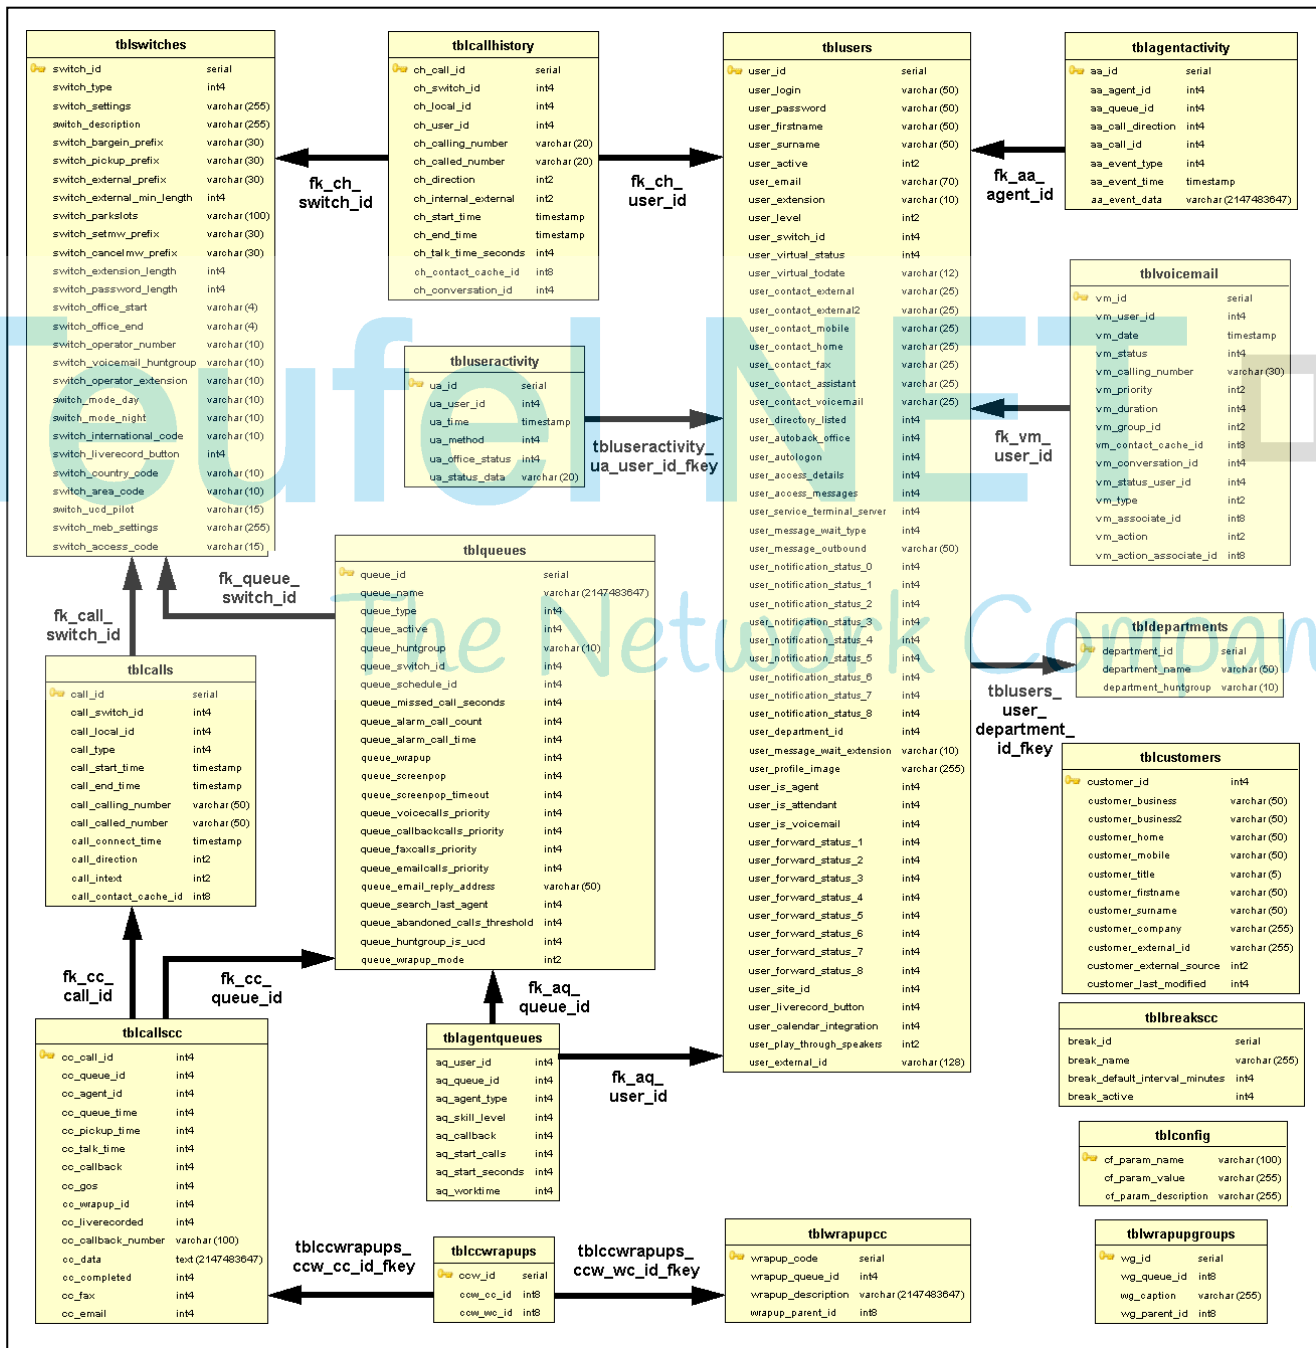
tblswitches

| | |
|---|---|
| switch_id | serial |
| switch_type | int4 |
| switch_settings | varchar (255) |
| switch_description | varchar (255) |
| switch_bargein_prefix | varchar (30) |
| switch_pickup_prefix | varchar (30) |
| switch_external_prefix | varchar (30) |
| switch_external_min_length | int4 |
| switch_parkslots | varchar (100) |
| switch_setmw_prefix | varchar (30) |
| switch_cancelmw_prefix | varchar (30) |
| switch_extension_length | int4 |
| switch_password_length | int4 |
| switch_office_start | varchar (4) |
| switch_office_end | varchar (4) |
| switch_operator_number | varchar (10) |
| switch_voicemail_huntgroup | varchar (10) |
| switch_operator_extension | varchar (10) |
| switch_mode_day | varchar (10) |
| switch_mode_night | varchar (10) |
| switch_international_code | varchar (10) |
| switch_liverecord_button | int4 |
| switch_country_code | varchar (10) |
| switch_area_code | varchar (10) |
| switch_ucd_pilot | varchar (15) |
| switch_meb_settings | varchar (255) |
| switch_access_code | varchar (15) |

tblcallhistory

| | |
|---|---|
| ch_call_id | serial |
| ch_switch_id | int4 |
| ch_local_id | int4 |
| ch_user_id | int4 |
| ch_calling_number | varchar (20) |
| ch_called_number | varchar (20) |
| ch_direction | int2 |
| ch_internal_external | int2 |
| ch_start_time | timestamp |
| ch_end_time | timestamp |
| ch_talk_time_seconds | int4 |
| ch_contact_cache_id | int8 |
| ch_conversation_id | int4 |

fk_ch_ switch_id

fk_ch_ user_id

tblusers

| | |
|---|---|
| user_id | serial |
| user_login | varchar (50) |
| user_password | varchar (50) |
| user_firstname | varchar (50) |
| user_surname | varchar (50) |
| user_active | int2 |
| user_email | varchar (70) |
| user_extension | varchar (10) |
| user_level | int2 |
| user_switch_id | int4 |
| user_virtual_status | int4 |
| user_virtual_todate | varchar (12) |
| user_contact_external | varchar (25) |
| user_contact_external2 | varchar (25) |
| user_contact_mobile | varchar (25) |
| user_contact_home | varchar (25) |
| user_contact_fax | varchar (25) |
| user_contact_assistant | varchar (25) |
| user_contact_voicemail | varchar (25) |
| user_directory_listed | int4 |
| user_autoback_office | int4 |
| user_autologon | int4 |
| user_access_details | int4 |
| user_access_messages | int4 |
| user_service_terminal_server | int4 |
| user_message_wait_type | int4 |
| user_message_outbound | varchar (50) |
| user_notification_status_0 | int4 |
| user_notification_status_1 | int4 |
| user_notification_status_2 | int4 |
| user_notification_status_3 | int4 |
| user_notification_status_4 | int4 |
| user_notification_status_5 | int4 |
| user_notification_status_6 | int4 |
| user_notification_status_7 | int4 |
| user_notification_status_8 | int4 |
| user_department_id | int4 |
| user_message_wait_extension | varchar (10) |
| user_profile_image | varchar (255) |
| user_is_agent | int4 |
| user_is_attendant | int4 |
| user_is_voicemail | int4 |
| user_forward_status_1 | int4 |
| user_forward_status_2 | int4 |
| user_forward_status_3 | int4 |
| user_forward_status_4 | int4 |
| user_forward_status_5 | int4 |
| user_forward_status_6 | int4 |
| user_forward_status_7 | int4 |
| user_forward_status_8 | int4 |
| user_site_id | int4 |
| user_liverecord_button | int4 |
| user_calendar_integration | int4 |
| user_play_through_speakers | int2 |
| user_external_id | varchar (128) |

tblagentactivity

| | |
|---|---|
| aa_id | serial |
| aa_agent_id | int4 |
| aa_queue_id | int4 |
| aa_call_direction | int4 |
| aa_call_id | int4 |
| aa_event_type | int4 |
| aa_event_time | timestamp |
| aa_event_data | varchar (2147483647) |

fk_aa_ agent_id

tblvoicemail

| | |
|---|---|
| vm_id | serial |
| vm_user_id | int4 |
| vm_date | timestamp |
| vm_status | int4 |
| vm_calling_number | varchar (30) |
| vm_priority | int2 |
| vm_duration | int4 |
| vm_group_id | int2 |
| vm_contact_cache_id | int8 |
| vm_conversation_id | int4 |
| vm_status_user_id | int4 |
| vm_type | int2 |
| vm_associate_id | int8 |
| vm_action | int2 |
| vm_action_associate_id | int8 |

fk_vm_ user_id

tbluseractivity

| | |
|---|---|
| ua_id | serial |
| ua_user_id | int4 |
| ua_time | timestamp |
| ua_method | int4 |
| ua_office_status | int4 |
| ua_status_data | varchar (20) |

tbluseractivity_ ua_user_id_fkey

Toufel NET

The Network Company

tblqueues

| | |
|---|---|
| queue_id | serial |
| queue_name | varchar (2147483647) |
| queue_type | int4 |
| queue_active | int4 |
| queue_huntgroup | varchar (10) |
| queue_switch_id | int4 |
| queue_schedule_id | int4 |
| queue_missed_call_seconds | int4 |
| queue_alarm_call_count | int4 |
| queue_alarm_call_time | int4 |
| queue_wrapup | int4 |
| queue_screenpop | int4 |
| queue_screenpop_timeout | int4 |
| queue_voicecalls_priority | int4 |
| queue_callbackcalls_priority | int4 |
| queue_faxcalls_priority | int4 |
| queue_emailcalls_priority | int4 |
| queue_email_reply_address | varchar (50) |
| queue_search_last_agent | int4 |
| queue_abandoned_calls_threshold | int4 |
| queue_huntgroup_is_ucd | int4 |
| queue_wrapup_mode | int2 |

fk_queue_ switch_id

fk_call_ switch_id

tblcalls

| | |
|---|---|
| call_id | serial |
| call_switch_id | int4 |
| call_local_id | int4 |
| call_type | int4 |
| call_start_time | timestamp |
| call_end_time | timestamp |
| call_calling_number | varchar (50) |
| call_called_number | varchar (50) |
| call_connect_time | timestamp |
| call_direction | int2 |
| call_intext | int2 |
| call_contact_cache_id | int8 |

tbldepartments

| | |
|---|---|
| department_id | serial |
| department_name | varchar (50) |
| department_huntgroup | varchar (10) |

tblusers_ user_ department_ id_fkey

tblcustomers

| | |
|---|---|
| customer_id | int4 |
| customer_business | varchar (50) |
| customer_business2 | varchar (50) |
| customer_home | varchar (50) |
| customer_mobile | varchar (50) |
| customer_title | varchar (5) |
| customer_firstname | varchar (50) |
| customer_surname | varchar (50) |
| customer_company | varchar (255) |
| customer_external_id | varchar (255) |
| customer_external_source | int2 |
| customer_last_modified | int4 |

fk_cc_ call_id

fk_cc_ queue_id

fk_aq_ queue_id

tblcallscc

| | |
|---|---|
| cc_call_id | int4 |
| cc_queue_id | int4 |
| cc_agent_id | int4 |
| cc_queue_time | int4 |
| cc_pickup_time | int4 |
| cc_talk_time | int4 |
| cc_callback | int4 |
| cc_gos | int4 |
| cc_wrapup_id | int4 |
| cc_liverecorded | int4 |
| cc_callback_number | varchar (100) |
| cc_data | text (2147483647) |
| cc_completed | int4 |
| cc_fax | int4 |
| cc_email | int4 |

tblagentqueues

| | |
|---|---|
| aq_user_id | int4 |
| aq_queue_id | int4 |
| aq_agent_type | int4 |
| aq_skill_level | int4 |
| aq_callback | int4 |
| aq_start_calls | int4 |
| aq_start_seconds | int4 |
| aq_worktime | int4 |

fk_aq_ user_id

tblbreakscc

| | |
|---|---|
| break_id | serial |
| break_name | varchar (255) |
| break_default_interval_minutes | int4 |
| break_active | int4 |

tblconfig

| | |
|---|---|
| cf_param_name | varchar (100) |
| cf_param_value | varchar (255) |
| cf_param_description | varchar (255) |

tblccwrapups_ ccw_cc_id_fkey

tblccwrapups

| | |
|---|---|
| ccw_id | serial |
| ccw_cc_id | int8 |
| ccw_wc_id | int8 |

tblccwrapups_ ccw_wc_id_fkey

tblwrapupcc

| | |
|---|---|
| wrapup_code | serial |
| wrapup_queue_id | int4 |
| wrapup_description | varchar (2147483647) |
| wrapup_parent_id | int8 |

tblwrapupgroups

| | |
|---|---|
| wg_id | serial |
| wg_queue_id | int8 |
| wg_caption | varchar (255) |
| wg_parent_id | int8 |